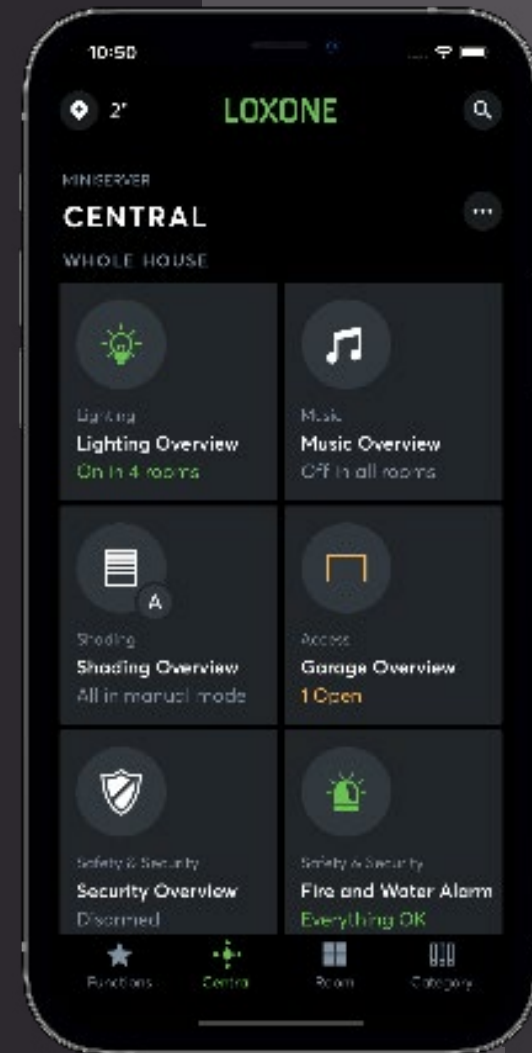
10:50

2°

LOXONE

MINISERVER

CENTRAL

WHOLE HOUSE

Lighting
Lighting Overview
On in 4 rooms

Music
Music Overview
Off in all rooms

A
Shading
Shading Overview
All in manual mode

Access
Garage Overview
1 Open

Safety & Security
Security Overview
Disarmed

Safety & Security
Fire and Water Alarm
Everything OK

Functions
Central
Room
Category